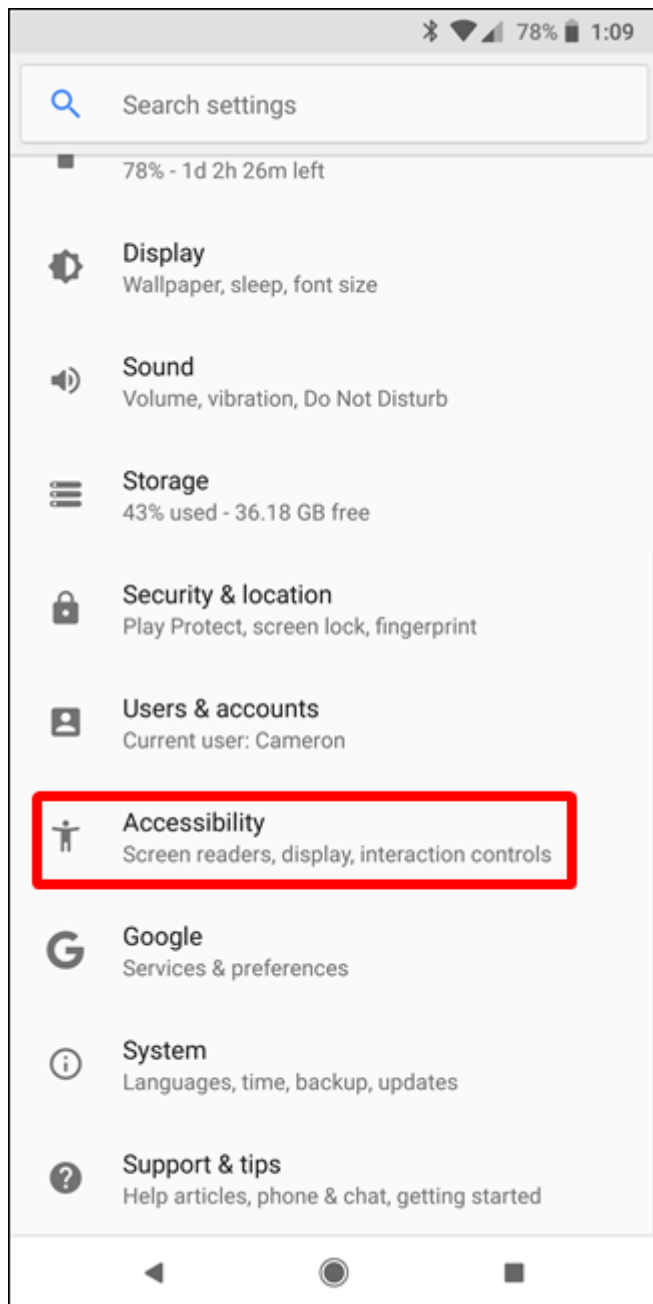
78% 1:09

Search settings

78% - 1d 2h 26m left

Display
Wallpaper, sleep, font size

Sound
Volume, vibration, Do Not Disturb

Storage
43% used - 36.18 GB free

Security & location
Play Protect, screen lock, fingerprint

Users & accounts
Current user: Cameron

Accessibility
Screen readers, display, interaction controls

Google
Services & preferences

System
Languages, time, backup, updates

Support & tips
Help articles, phone & chat, getting started